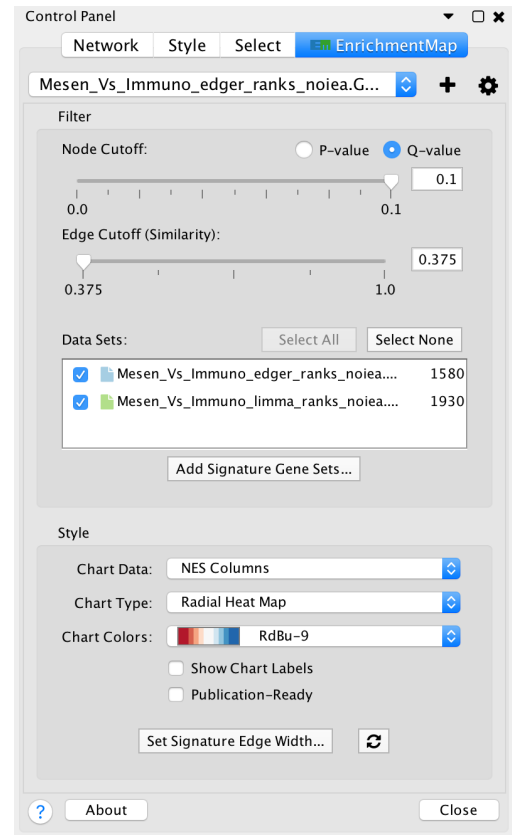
Control Panel

Network Style Select EnrichmentMap

Mesen_Vs_Immuno_edger_ranks_noiea.G...

Filter

Node Cutoff: P-value Q-value

0.1

0.0 0.1

Edge Cutoff (Similarity):

0.375

0.375 1.0

Data Sets: Select All Select None

Mesen_Vs_Immuno_edger_ranks_noiea.... 1580

Mesen_Vs_Immuno_limma_ranks_noiea.... 1930

Add Signature Gene Sets...

Style

Chart Data: NES Columns

Chart Type: Radial Heat Map

Chart Colors: RdBu-9

Show Chart Labels

Publication-Ready

Set Signature Edge Width...

? About Close